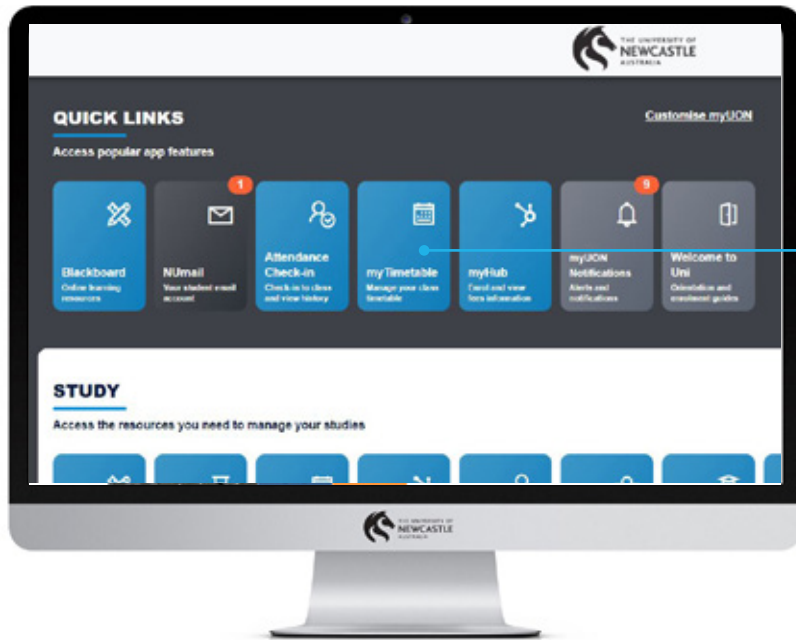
THE UNIVERSITY OF NEWCASTLE AUSTRALIA

QUICK LINKS

Customise myUON

Access popular app features

Blackboard
Online learning resources

1
NUmail
Your student email account

Attendance Check-in
Check-in to class and view history

myTimetable
Manage your class timetable

myHub
Enrol and view fees information

9
myUON Notifications
Alerts and notifications

Welcome to Uni
Orientation and enrolment guides

STUDY

Access the resources you need to manage your studies

THE UNIVERSITY OF NEWCASTLE AUSTRALIA